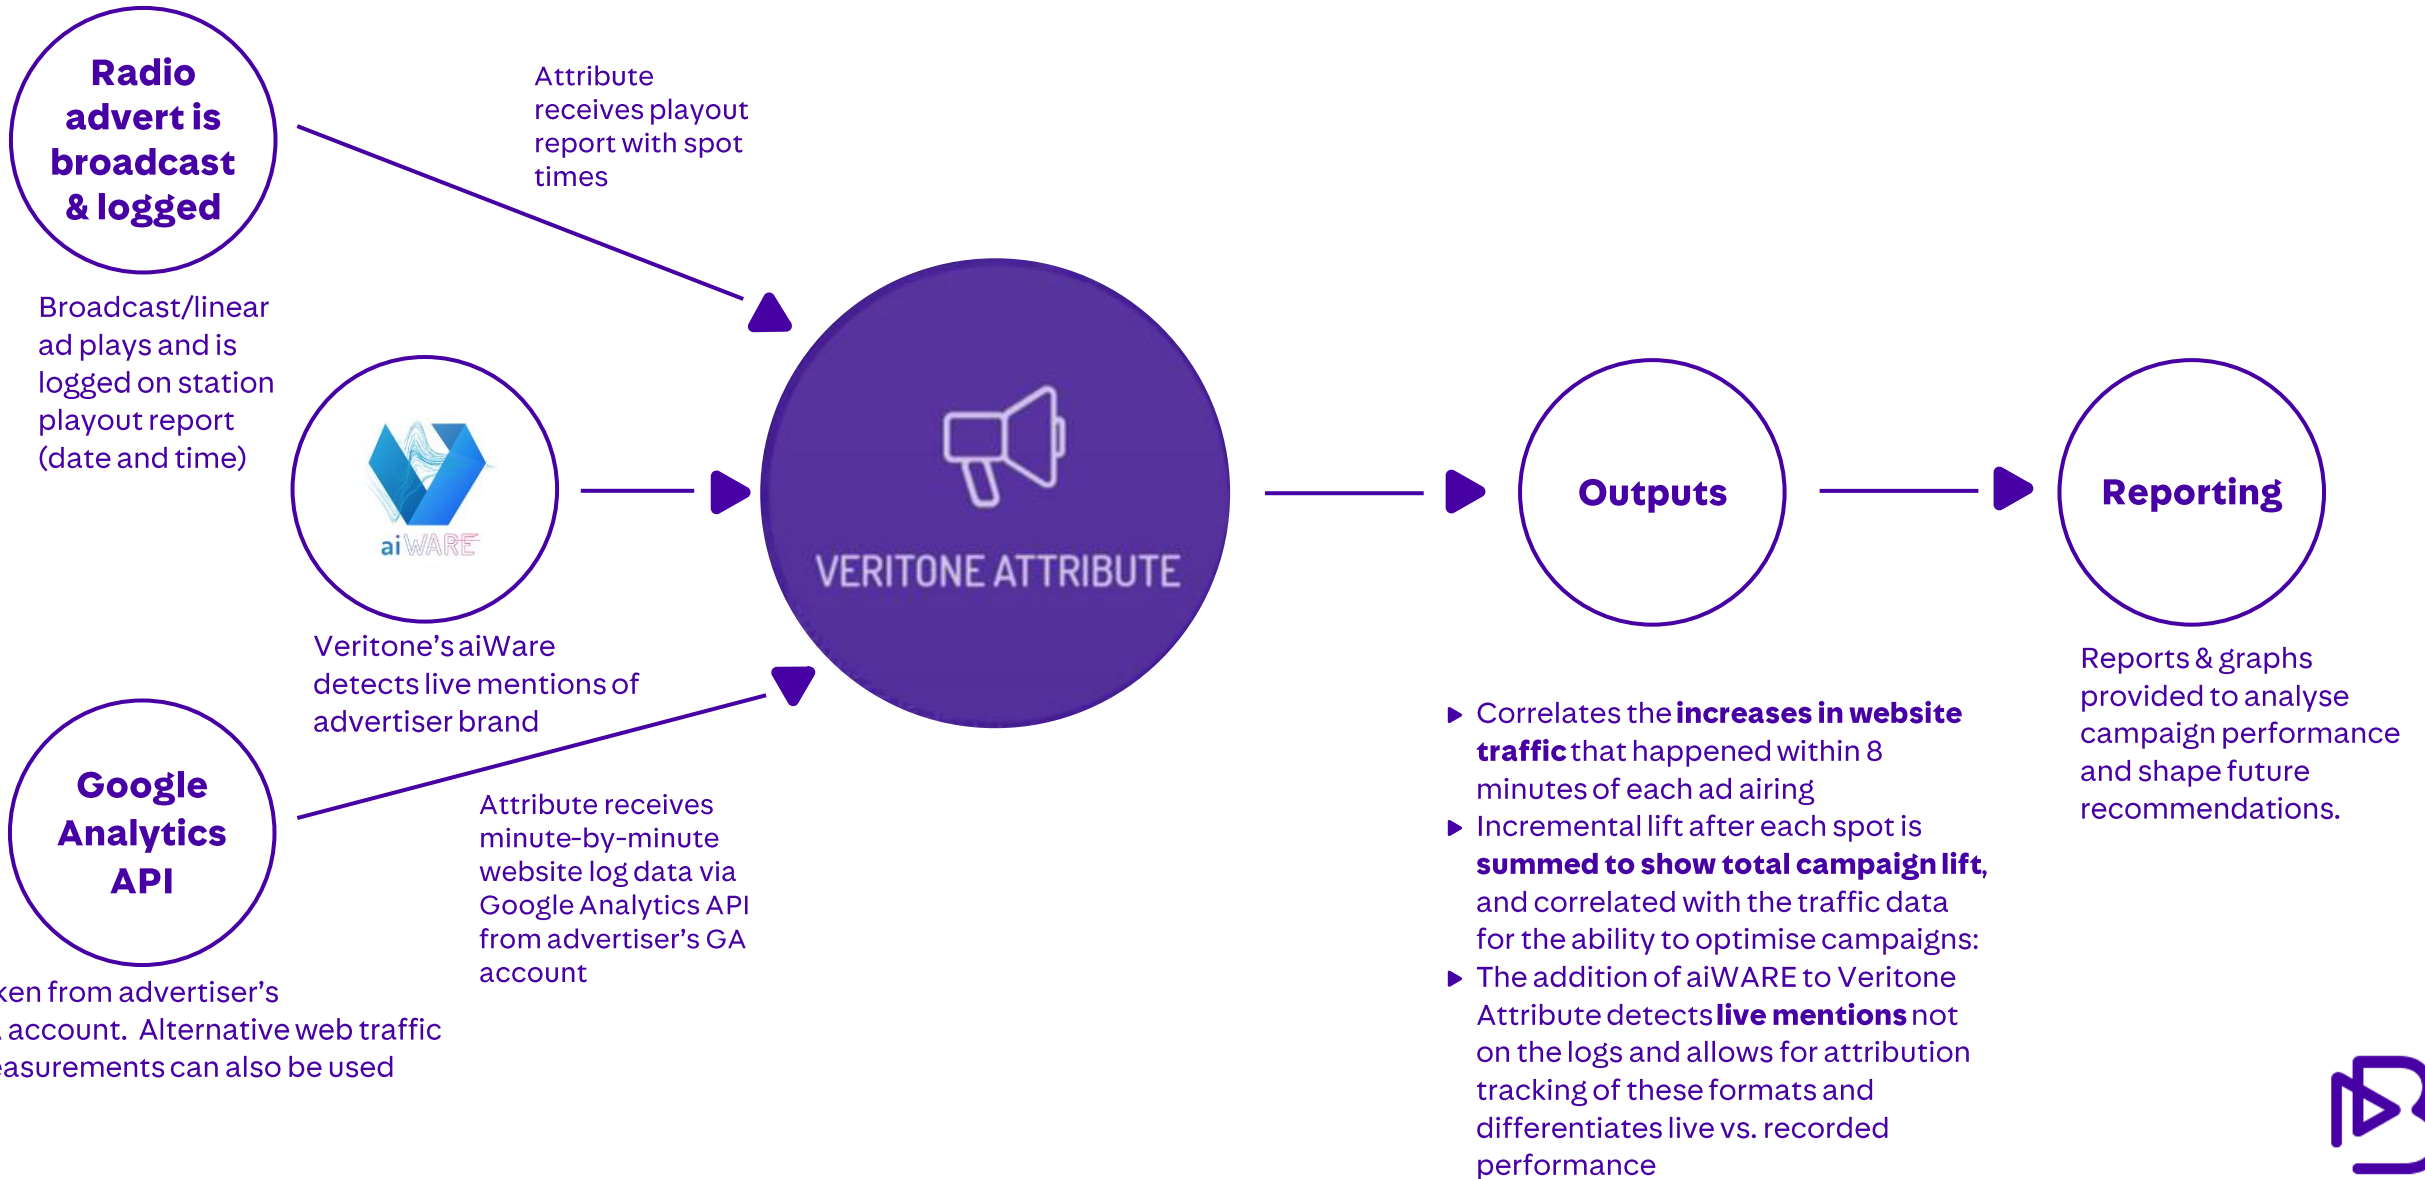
Radio advert is broadcast & logged

Attribute receives playout report with spot times

Broadcast/linear ad plays and is logged on station playout report (date and time)

ai WARE

Veritone's aiWare detects live mentions of advertiser brand

VERITONE ATTRIBUTE

Outputs

Reporting

Google Analytics API

Attribute receives minute-by-minute website log data via Google Analytics API from advertiser's GA account

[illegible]en from advertiser's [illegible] account. Alternative web traffic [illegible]asurements can also be used

▸ Correlates the **increases in website traffic** that happened within 8 minutes of each ad airing
▸ Incremental lift after each spot is **summed to show total campaign lift**, and correlated with the traffic data for the ability to optimise campaigns:
▸ The addition of aiWARE to Veritone Attribute detects **live mentions** not on the logs and allows for attribution tracking of these formats and differentiates live vs. recorded performance

Reports & graphs provided to analyse campaign performance and shape future recommendations.